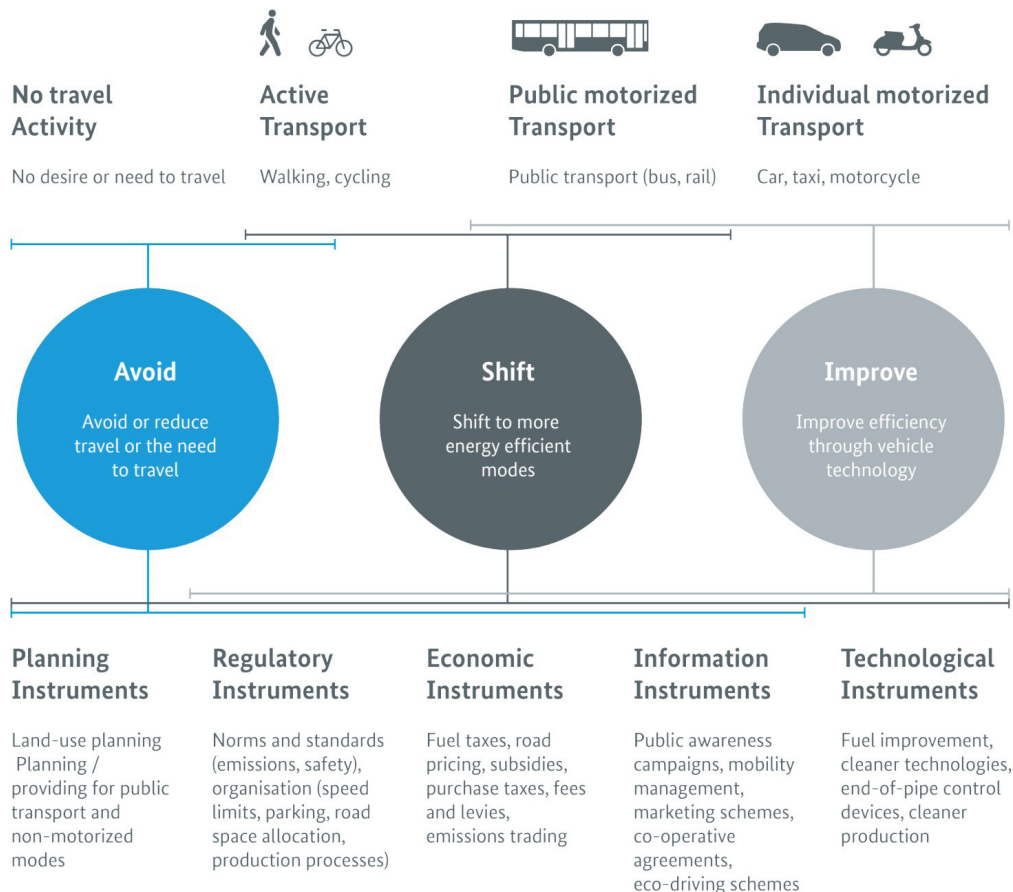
No travel Activity

No desire or need to travel

Active Transport

Walking, cycling

Public motorized Transport

Public transport (bus, rail)

Individual motorized Transport

Car, taxi, motorcycle

Avoid

Avoid or reduce travel or the need to travel

Shift

Shift to more energy efficient modes

Improve

Improve efficiency through vehicle technology

Planning Instruments

Land-use planning Planning / providing for public transport and non-motorized modes

Regulatory Instruments

Norms and standards (emissions, safety), organisation (speed limits, parking, road space allocation, production processes)

Economic Instruments

Fuel taxes, road pricing, subsidies, purchase taxes, fees and levies, emissions trading

Information Instruments

Public awareness campaigns, mobility management, marketing schemes, co-operative agreements, eco-driving schemes

Technological Instruments

Fuel improvement, cleaner technologies, end-of-pipe control devices, cleaner production